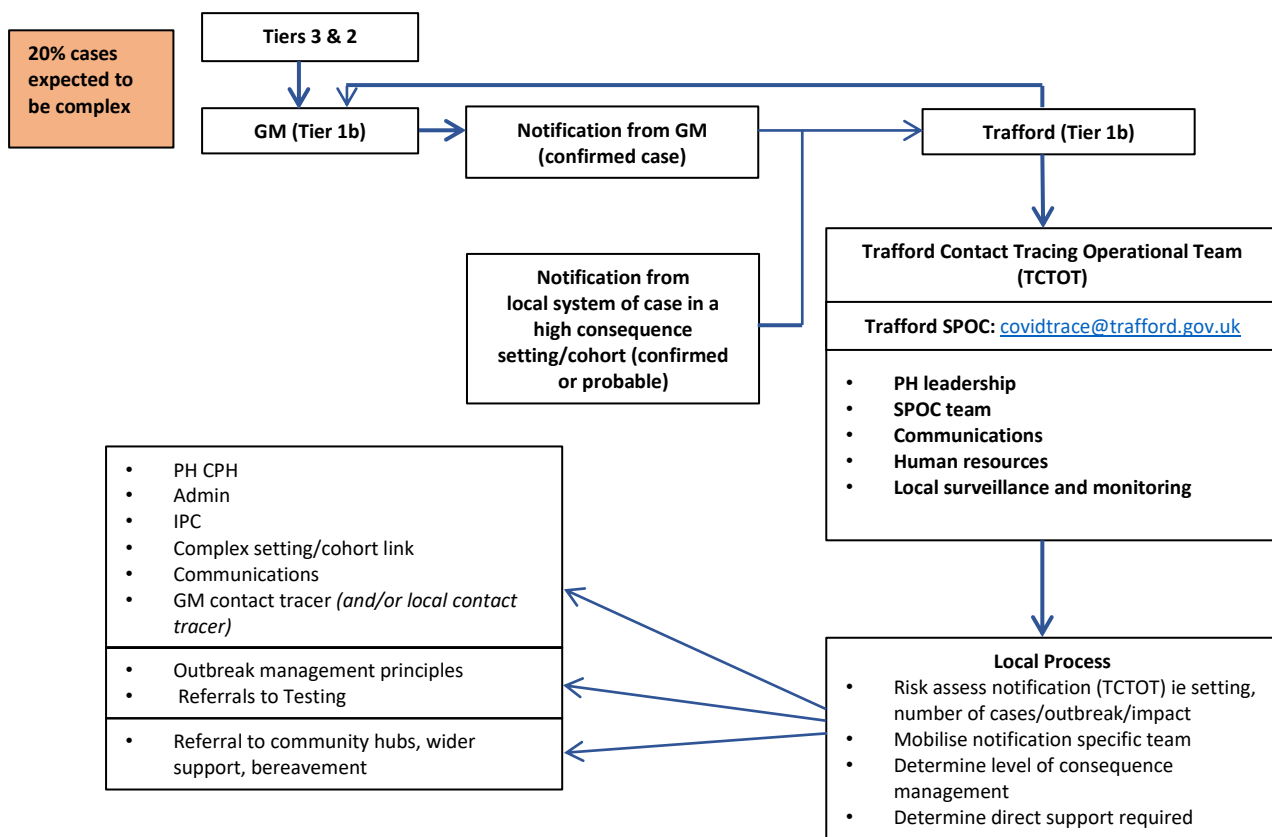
20% cases expected to be complex

Tiers 3 & 2

GM (Tier 1b)

Notification from GM (confirmed case)

Trafford (Tier 1b)

Notification from local system of case in a high consequence setting/cohort (confirmed or probable)

Trafford Contact Tracing Operational Team (TCTOT)

Trafford SPOC: covidtrace@trafford.gov.uk

- PH leadership
- SPOC team
- Communications
- Human resources
- Local surveillance and monitoring

- PH CPH
- Admin
- IPC
- Complex setting/cohort link
- Communications
- GM contact tracer *(and/or local contact tracer)*

- Outbreak management principles
- Referrals to Testing

- Referral to community hubs, wider support, bereavement

Local Process
- Risk assess notification (TCTOT) ie setting, number of cases/outbreak/impact
- Mobilise notification specific team
- Determine level of consequence management
- Determine direct support required